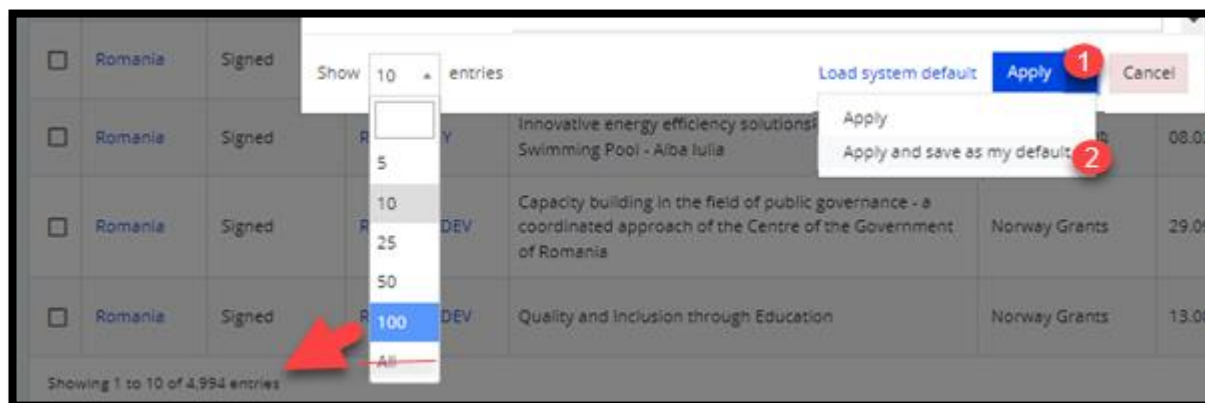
Romania Signed
Show 10 entries
Load system default Apply 1 Cancel
5
10
25
50
100
All
Romania Signed R Y Innovative energy efficiency solutions Swimming Pool - Alba Iulia 08.0
Apply
Apply and save as my default 2
Romania Signed R DEV Capacity building in the field of public governance - a coordinated approach of the Centre of the Government of Romania Norway Grants 29.0
Romania Signed R DEV Quality and Inclusion through Education Norway Grants 13.0
Showing 1 to 10 of 4,994 entries